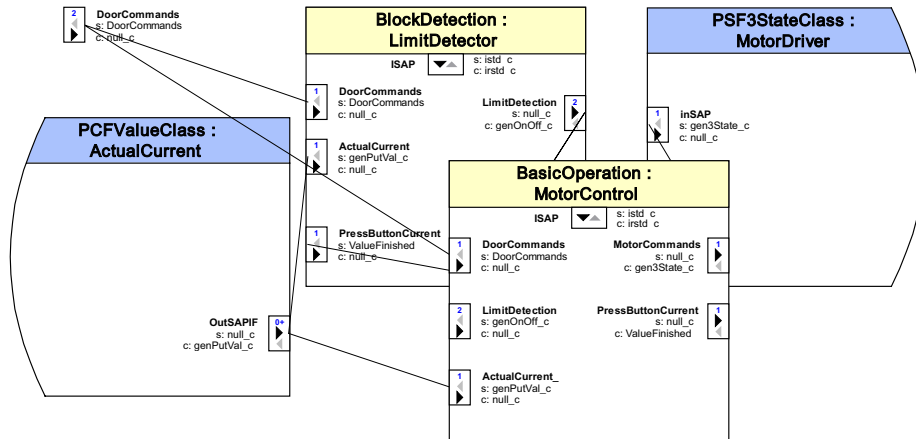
2
DoorCommands
s: DoorCommands
c: null_c

BlockDetection :
LimitDetector

ISAP
s: istd_c
c: irstd_c

1
DoorCommands
s: DoorCommands
c: null_c

LimitDetection
s: null_c
c: genOnOff_c
2

1
ActualCurrent
s: genPutVal_c
c: null_c

1
PressButtonCurrent
s: ValueFinished
c: null_c

PSF3StateClass :
MotorDriver

1
inSAP
s: gen3State_c
c: null_c

PCFValueClass :
ActualCurrent

OutSAPIF
s: null_c
c: genPutVal_c
0+

BasicOperation :
MotorControl

ISAP
s: istd_c
c: irstd_c

1
DoorCommands
s: DoorCommands
c: null_c

MotorCommands
s: null_c
c: gen3State_c
1

2
LimitDetection
s: genOnOff_c
c: null_c

PressButtonCurrent
s: null_c
c: ValueFinished
1

1
ActualCurrent_
s: genPutVal_c
c: null_c